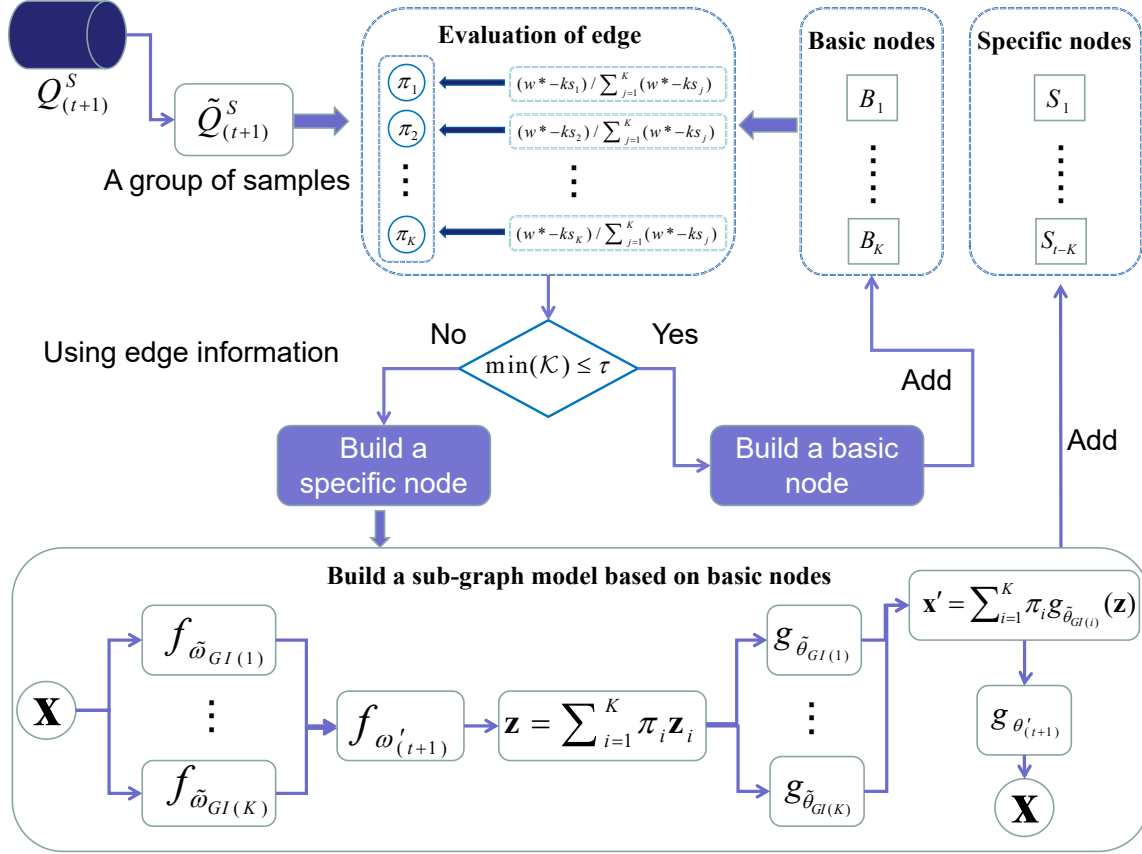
$Q^{S}_{(t+1)}$

$\tilde{Q}^{S}_{(t+1)}$

A group of samples

Evaluation of edge

$\pi_1$ $(w^*-ks_1)/\sum_{j=1}^{K}(w^*-ks_j)$

$\pi_2$ $(w^*-ks_2)/\sum_{j=1}^{K}(w^*-ks_j)$

⋮ ⋮

$\pi_K$ $(w^*-ks_K)/\sum_{j=1}^{K}(w^*-ks_j)$

Basic nodes

$B_1$

⋮

$B_K$

Specific nodes

$S_1$

⋮

$S_{t-K}$

Using edge information

No

$\min(\mathcal{K}) \leq \tau$

Yes

Add

Add

Build a specific node

Build a basic node

Build a sub-graph model based on basic nodes

$\mathbf{X}$

$f_{\tilde{\omega}_{GI(1)}}$

⋮

$f_{\tilde{\omega}_{GI(K)}}$

$f_{\omega'_{(t+1)}}$

$\mathbf{z} = \sum_{i=1}^{K} \pi_i \mathbf{z}_i$

$g_{\tilde{\theta}_{GI(1)}}$

⋮

$g_{\tilde{\theta}_{GI(K)}}$

$\mathbf{x}' = \sum_{i=1}^{K} \pi_i g_{\tilde{\theta}_{GI(i)}}(\mathbf{z})$

$g_{\theta'_{(t+1)}}$

$\mathbf{X}$